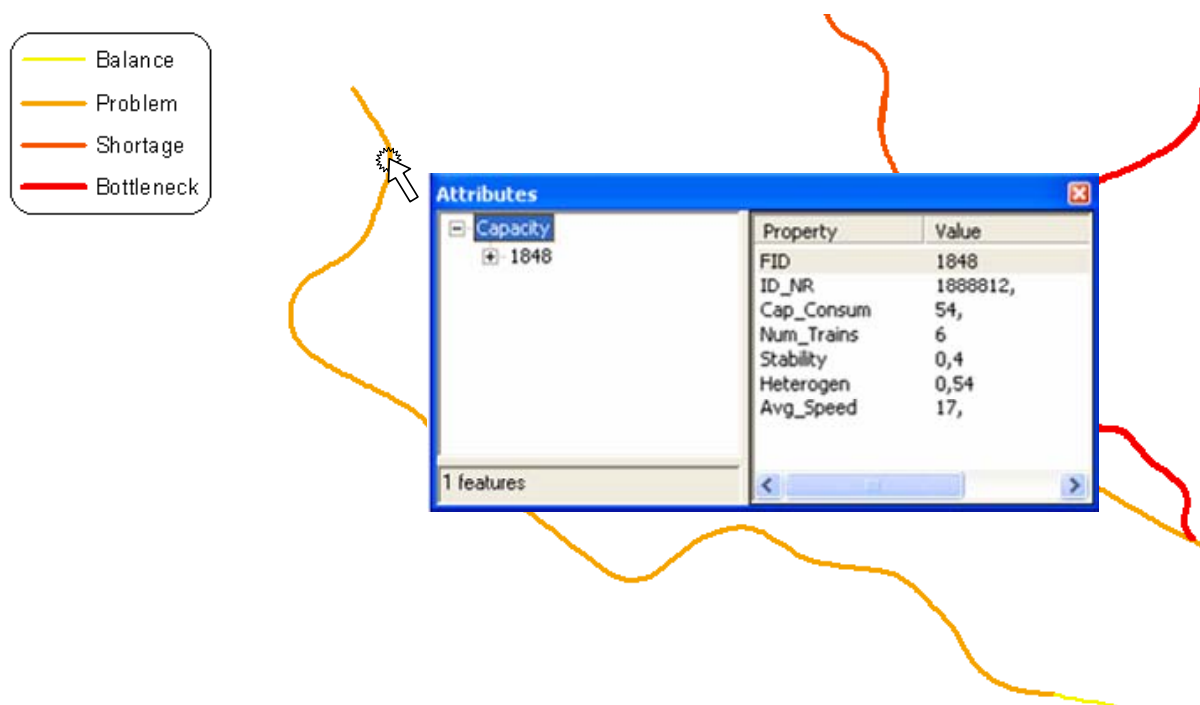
Balance
Problem
Shortage
Bottleneck

Attributes

Capacity
1848

1 features

| Property | Value |
|---|---|
| FID | 1848 |
| ID_NR | 1888812, |
| Cap_Consum | 54, |
| Num_Trains | 6 |
| Stability | 0,4 |
| Heterogen | 0,54 |
| Avg_Speed | 17, |